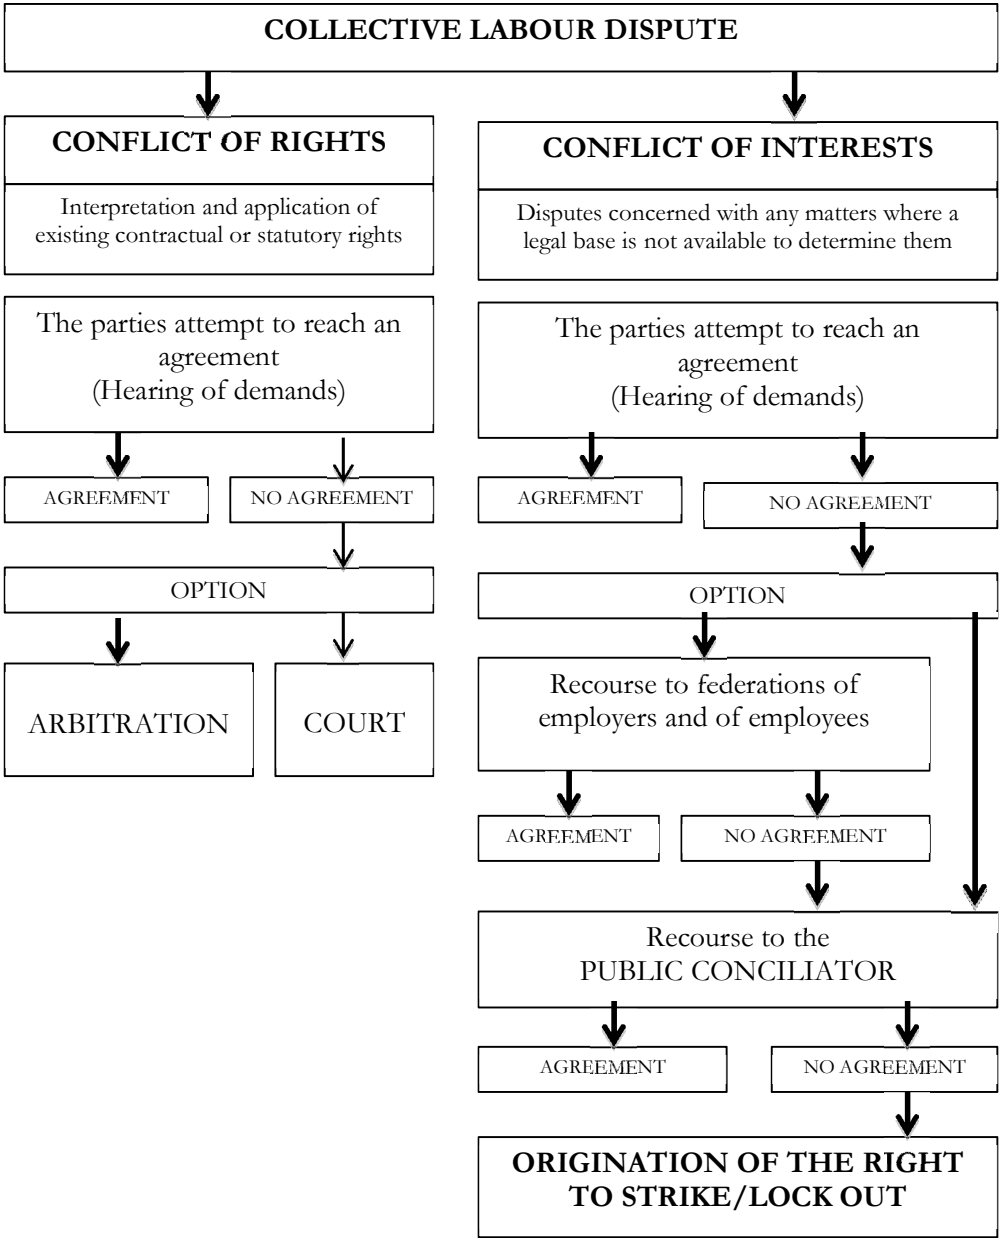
COLLECTIVE LABOUR DISPUTE

CONFLICT OF RIGHTS

Interpretation and application of existing contractual or statutory rights

The parties attempt to reach an agreement
(Hearing of demands)

AGREEMENT

NO AGREEMENT

OPTION

ARBITRATION

COURT

CONFLICT OF INTERESTS

Disputes concerned with any matters where a legal base is not available to determine them

The parties attempt to reach an agreement
(Hearing of demands)

AGREEMENT

NO AGREEMENT

OPTION

Recourse to federations of employers and of employees

AGREEMENT

NO AGREEMENT

Recourse to the PUBLIC CONCILIATOR

AGREEMENT

NO AGREEMENT

ORIGINATION OF THE RIGHT TO STRIKE/LOCK OUT